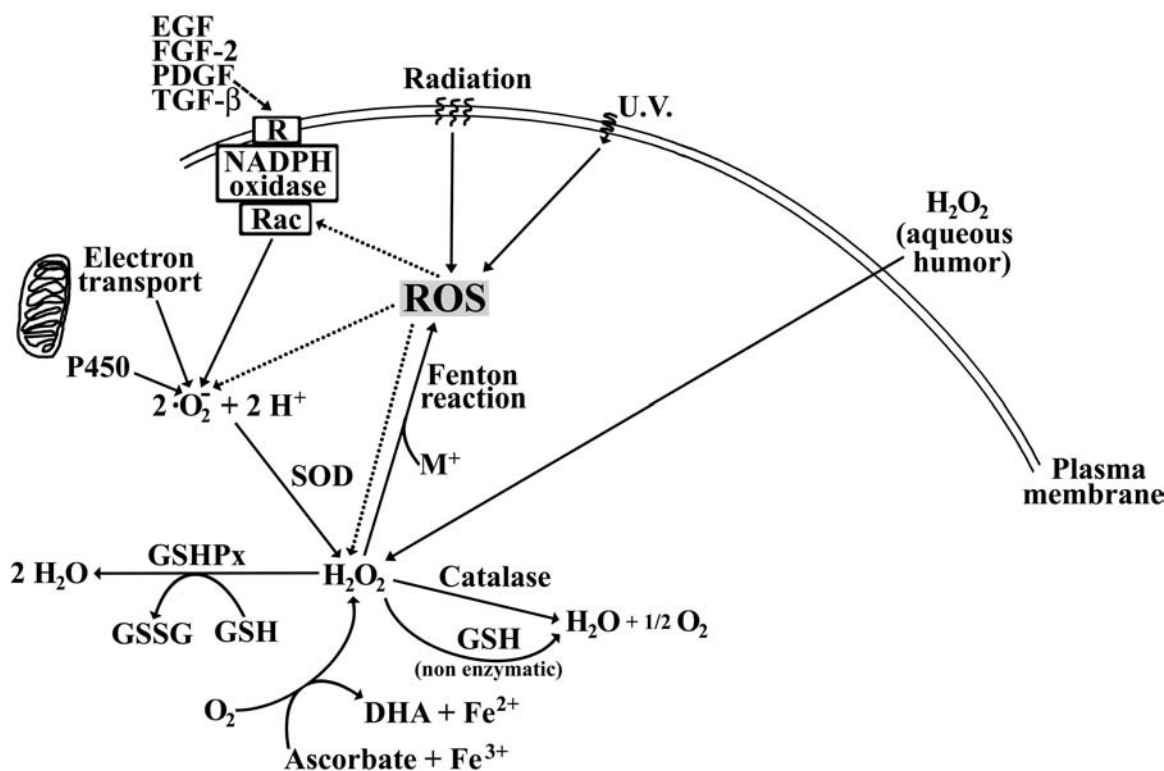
EGF
FGF-2
PDGF
TGF-β

Radiation

U.V.

R
NADPH oxidase
Rac

Electron transport

$H_2O_2$ (aqueous humor)

ROS

P450

$2\cdot O_2^- + 2\ H^+$

Fenton reaction

$M^+$

SOD

Plasma membrane

$2\ H_2O$

GSHPx

$H_2O_2$

Catalase

GSSG

GSH

GSH (non enzymatic)

$H_2O + 1/2\ O_2$

$O_2$

$DHA + Fe^{2+}$

$Ascorbate + Fe^{3+}$